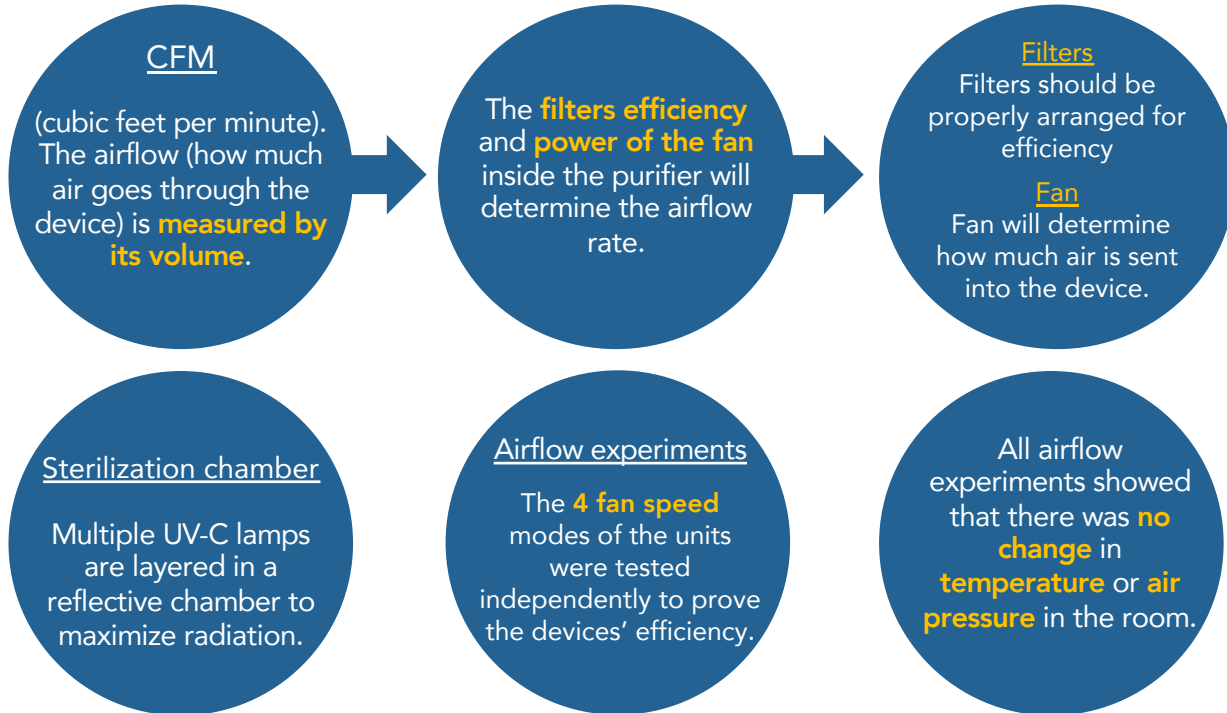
CFM

(cubic feet per minute). The airflow (how much air goes through the device) is measured by its volume.

The filters efficiency and power of the fan inside the purifier will determine the airflow rate.

Filters

Filters should be properly arranged for efficiency

Fan

Fan will determine how much air is sent into the device.

Sterilization chamber

Multiple UV-C lamps are layered in a reflective chamber to maximize radiation.

Airflow experiments

The 4 fan speed modes of the units were tested independently to prove the devices' efficiency.

All airflow experiments showed that there was no change in temperature or air pressure in the room.